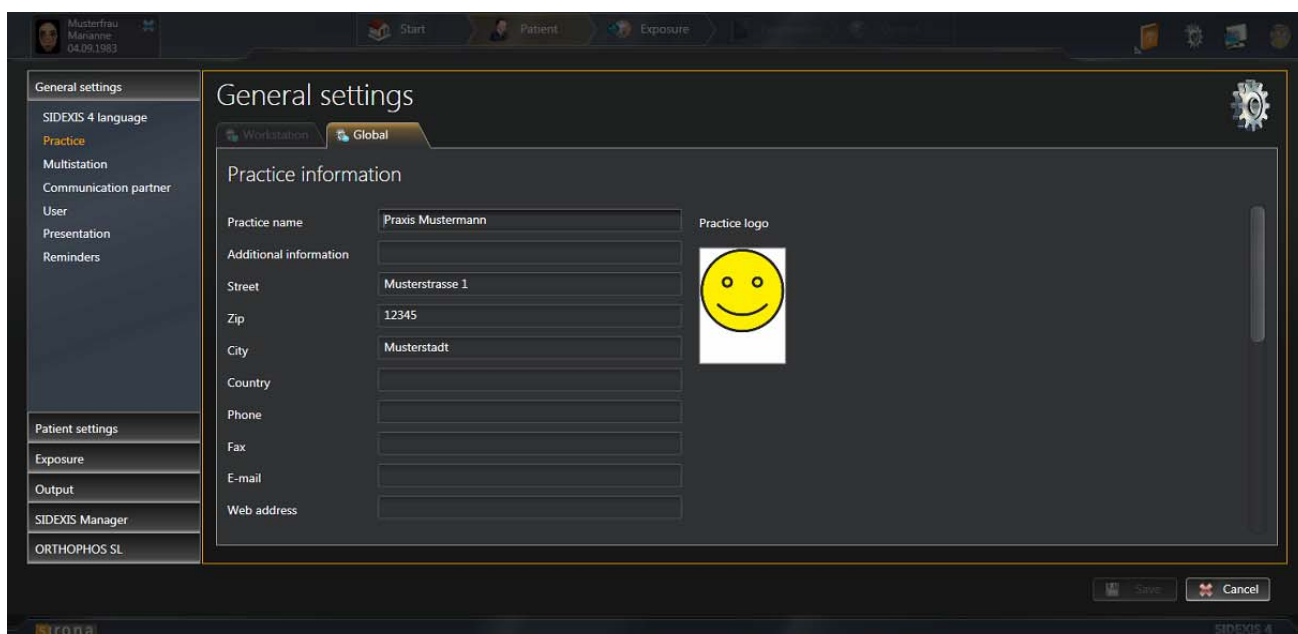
Musterfrau
Marianne
04.09.1983

Start
Patient
Exposure
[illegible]
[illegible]

General settings
SIDEXIS 4 language
Practice
Multistation
Communication partner
User
Presentation
Reminders

General settings

Workstation
Global

Practice information

Practice name
Praxis Mustermann
Additional information
Street
Musterstrasse 1
Zip
12345
City
Musterstadt
Country
Phone
Fax
E-mail
Web address

Practice logo

Patient settings
Exposure
Output
SIDEXIS Manager
ORTHOPHOS SL

Save
Cancel

sirona
SIDEXIS 4